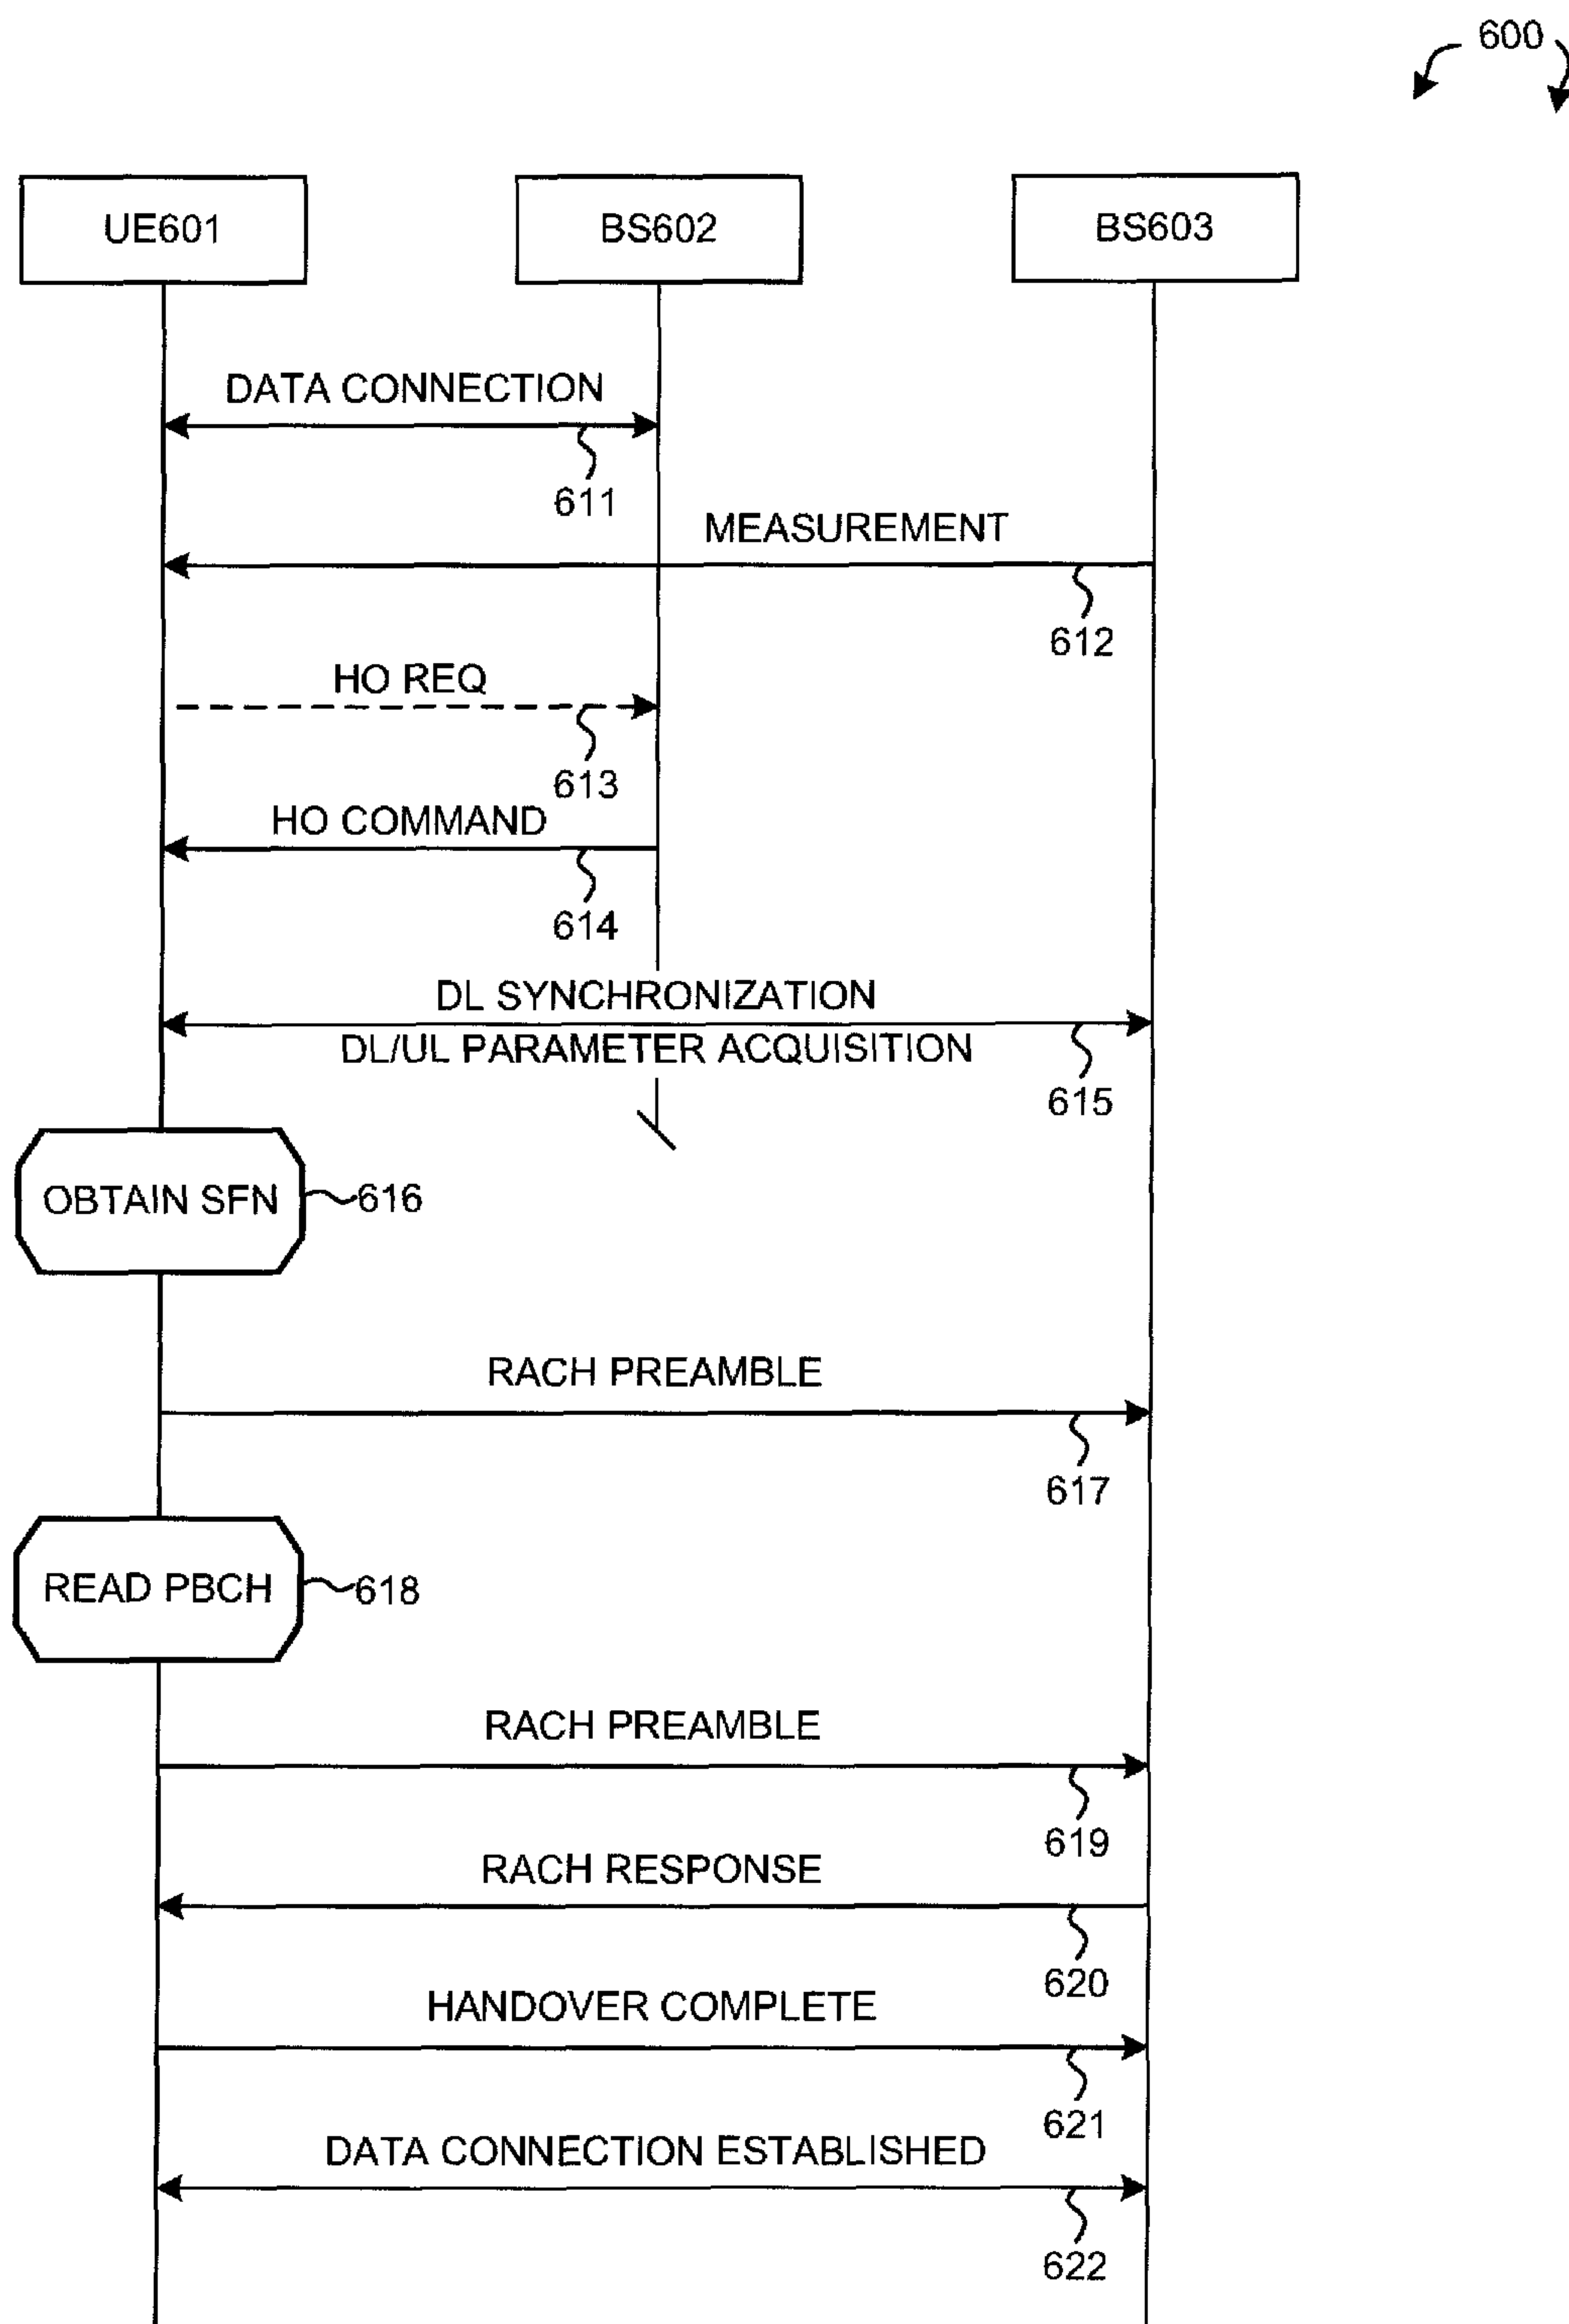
600

UE601

BS602

BS603

DATA CONNECTION

611

MEASUREMENT

612

HO REQ

613

HO COMMAND

614

DL SYNCHRONIZATION

DL/UL PARAMETER ACQUISITION

615

OBTAIN SFN

616

RACH PREAMBLE

617

READ PBCH

618

RACH PREAMBLE

619

RACH RESPONSE

620

HANDOVER COMPLETE

621

DATA CONNECTION ESTABLISHED

622